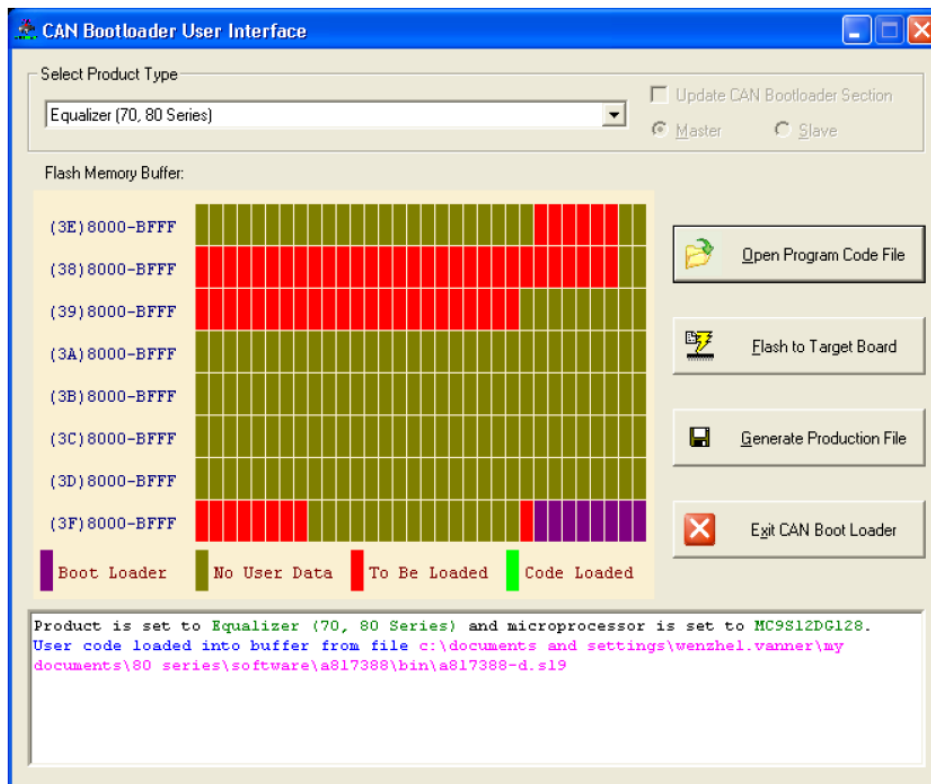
CAN Bootloader User Interface

Select Product Type

Equalizer (70, 80 Series)

Update CAN Bootloader Section

Master

Slave

Flash Memory Buffer:

(3E)8000-BFFF

(38)8000-BFFF

(39)8000-BFFF

(3A)8000-BFFF

(3B)8000-BFFF

(3C)8000-BFFF

(3D)8000-BFFF

(3F)8000-BFFF

Boot Loader

No User Data

To Be Loaded

Code Loaded

Open Program Code File

Flash to Target Board

Generate Production File

Exit CAN Boot Loader

Product is set to Equalizer (70, 80 Series) and microprocessor is set to MC9S12DG128.
User code loaded into buffer from file c:\documents and settings\wenzhel.vanner\my documents\80 series\software\a817388\bin\a817388-d.s19